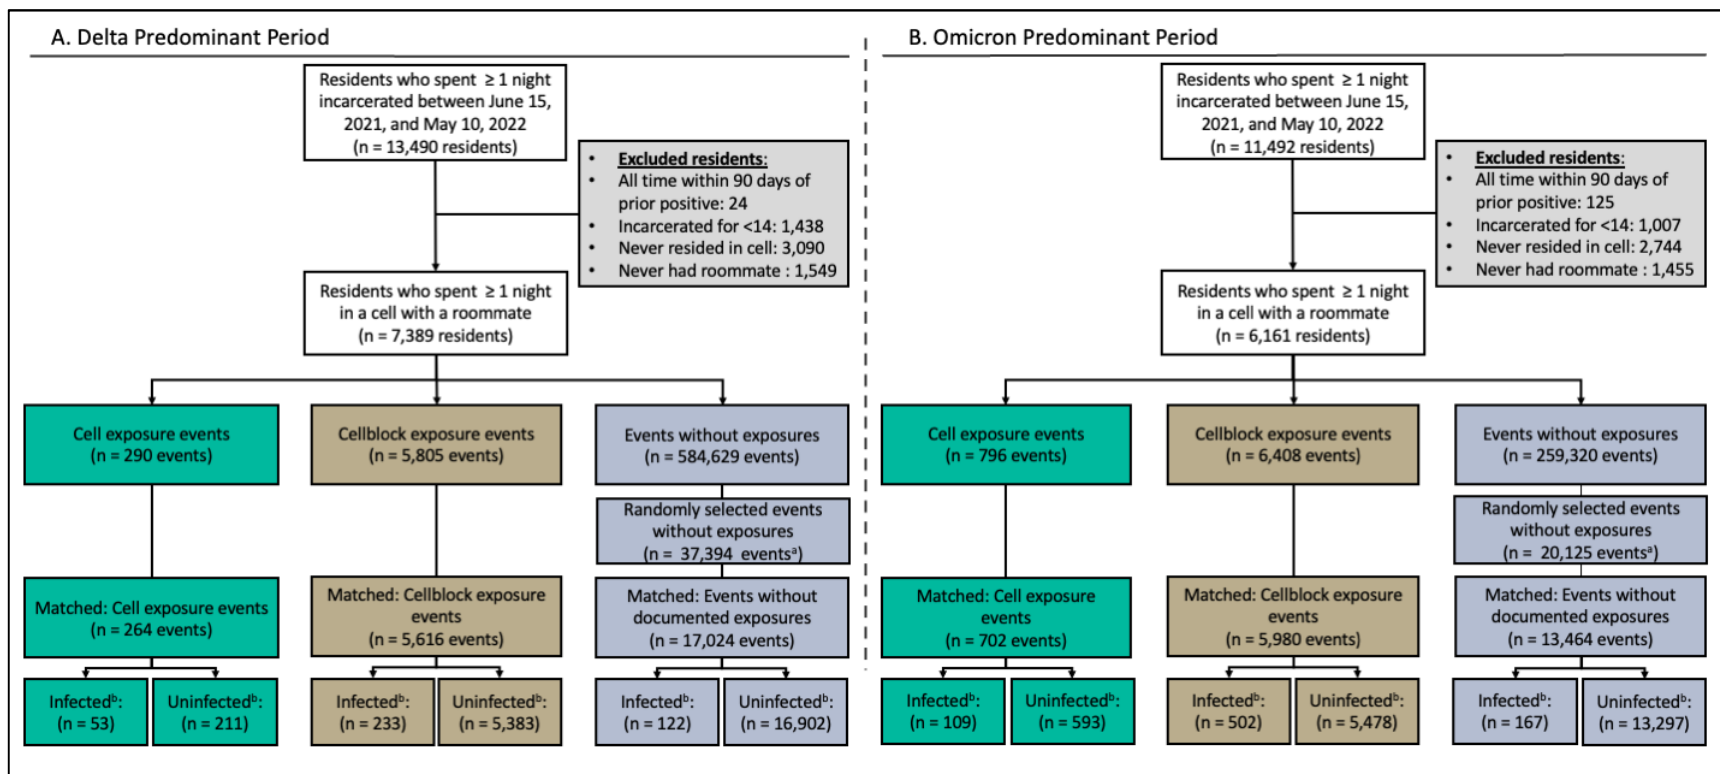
A. Delta Predominant Period

Residents who spent $\geq$ 1 night incarcerated between June 15, 2021, and May 10, 2022 (n = 13,490 residents)

Excluded residents:
- All time within 90 days of prior positive: 24
- Incarcerated for <14: 1,438
- Never resided in cell: 3,090
- Never had roommate : 1,549

Residents who spent $\geq$ 1 night in a cell with a roommate (n = 7,389 residents)

Cell exposure events (n = 290 events)

Cellblock exposure events (n = 5,805 events)

Events without exposures (n = 584,629 events)

Randomly selected events without exposures (n = 37,394 events$^a$)

Matched: Cell exposure events (n = 264 events)

Matched: Cellblock exposure events (n = 5,616 events)

Matched: Events without documented exposures (n = 17,024 events)

Infected$^b$: (n = 53)

Uninfected$^b$: (n = 211)

Infected$^b$: (n = 233)

Uninfected$^b$: (n = 5,383)

Infected$^b$: (n = 122)

Uninfected$^b$: (n = 16,902)

B. Omicron Predominant Period

Residents who spent $\geq$ 1 night incarcerated between June 15, 2021, and May 10, 2022 (n = 11,492 residents)

Excluded residents:
- All time within 90 days of prior positive: 125
- Incarcerated for <14: 1,007
- Never resided in cell: 2,744
- Never had roommate : 1,455

Residents who spent $\geq$ 1 night in a cell with a roommate (n = 6,161 residents)

Cell exposure events (n = 796 events)

Cellblock exposure events (n = 6,408 events)

Events without exposures (n = 259,320 events)

Randomly selected events without exposures (n = 20,125 events$^a$)

Matched: Cell exposure events (n = 702 events)

Matched: Cellblock exposure events (n = 5,980 events)

Matched: Events without documented exposures (n = 13,464 events)

Infected$^b$: (n = 109)

Uninfected$^b$: (n = 593)

Infected$^b$: (n = 502)

Uninfected$^b$: (n = 5,478)

Infected$^b$: (n = 167)

Uninfected$^b$: (n = 13,297)